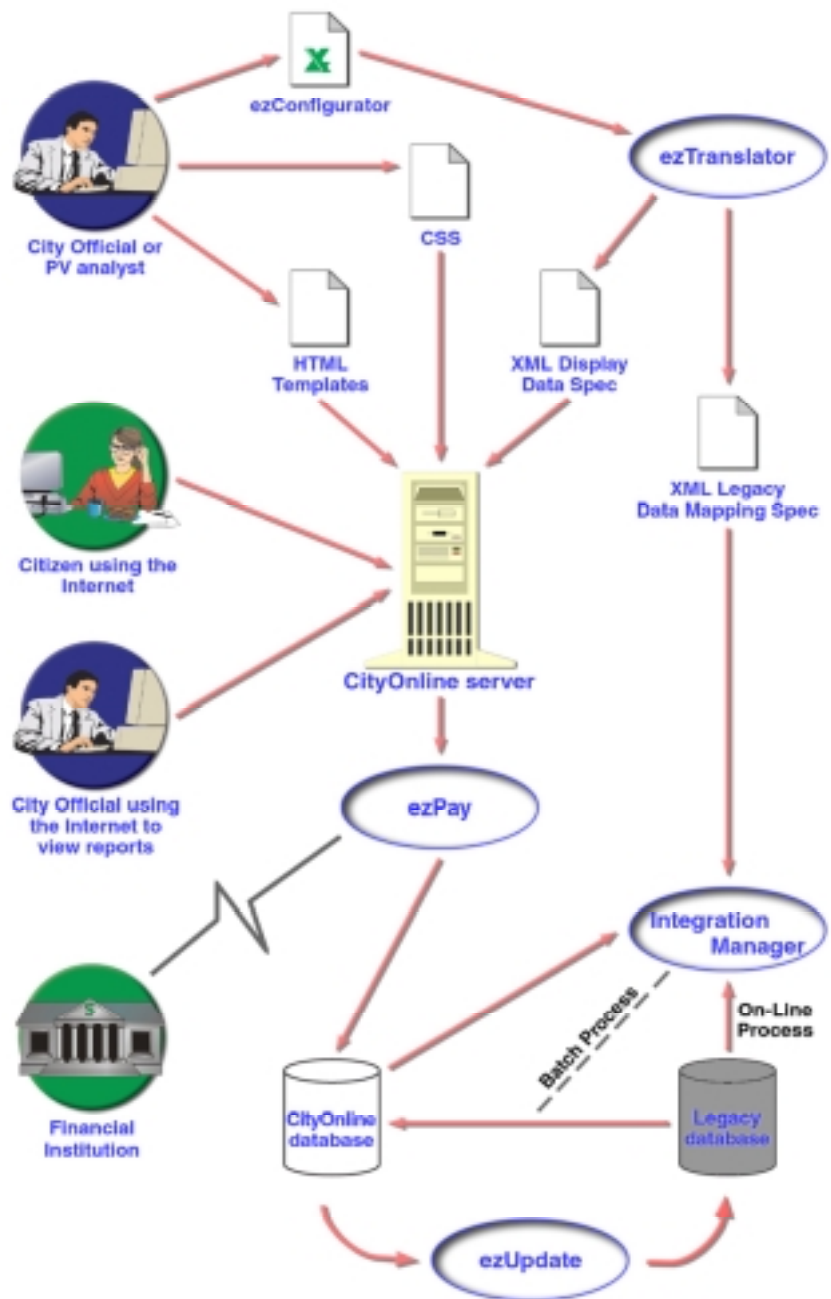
ezConfigurator

ezTranslator

City Official or PV analyst

CSS

HTML Templates

XML Display Data Spec

XML Legacy Data Mapping Spec

Citizen using the Internet

CityOnline server

City Official using the Internet to view reports

ezPay

Integration Manager

Batch Process

On-Line Process

Financial Institution

CityOnline database

Legacy database

ezUpdate